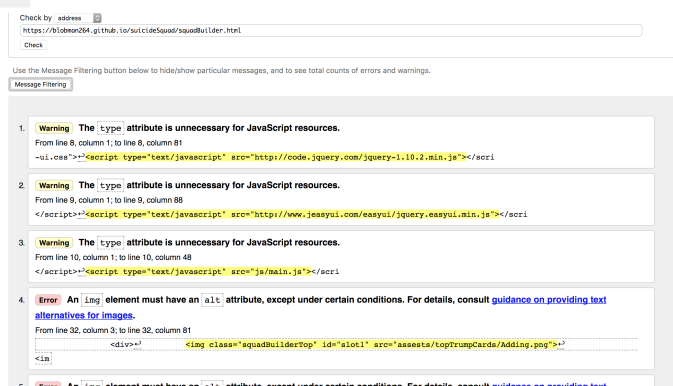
Check by address

https://blobman264.github.io/suicideSquad/squadBuilder.html

Check

Use the Message Filtering button below to hide/show particular messages, and to see total counts of errors and warnings.

Message Filtering

1. Warning The type attribute is unnecessary for JavaScript resources.

From line 8, column 1; to line 8, column 81

-ui.css">↩<script type="text/javascript" src="http://code.jquery.com/jquery-1.10.2.min.js"></scri

2. Warning The type attribute is unnecessary for JavaScript resources.

From line 9, column 1; to line 9, column 88

</script>↩<script type="text/javascript" src="http://www.jeasyui.com/easyui/jquery.easyui.min.js"></scri

3. Warning The type attribute is unnecessary for JavaScript resources.

From line 10, column 1; to line 10, column 48

</script>↩<script type="text/javascript" src="js/main.js"></scri

4. Error An img element must have an alt attribute, except under certain conditions. For details, consult guidance on providing text alternatives for images.

From line 32, column 3; to line 32, column 81

<div>↩ <img class="squadBuilderTop" id="slot1" src="assests/topTrumpCards/Adding.png">↩

<im

5. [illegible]